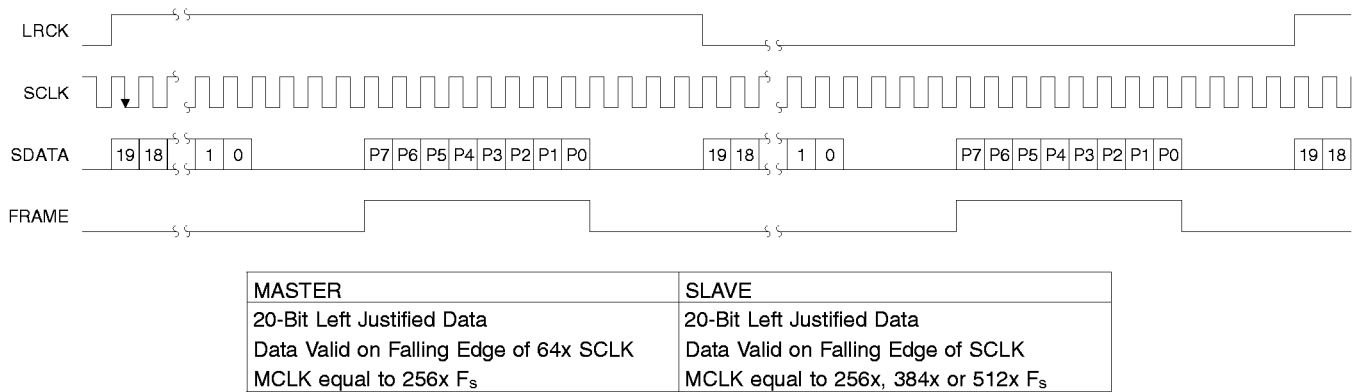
LRCK

SCLK

SDATA 19 18 1 0 P7 P6 P5 P4 P3 P2 P1 P0 19 18 1 0 P7 P6 P5 P4 P3 P2 P1 P0 19 18

FRAME

| MASTER | SLAVE |
|---|---|
| 20-Bit Left Justified Data | 20-Bit Left Justified Data |
| Data Valid on Falling Edge of 64x SCLK | Data Valid on Falling Edge of SCLK |
| MCLK equal to 256x $F_s$ | MCLK equal to 256x, 384x or 512x $F_s$ |